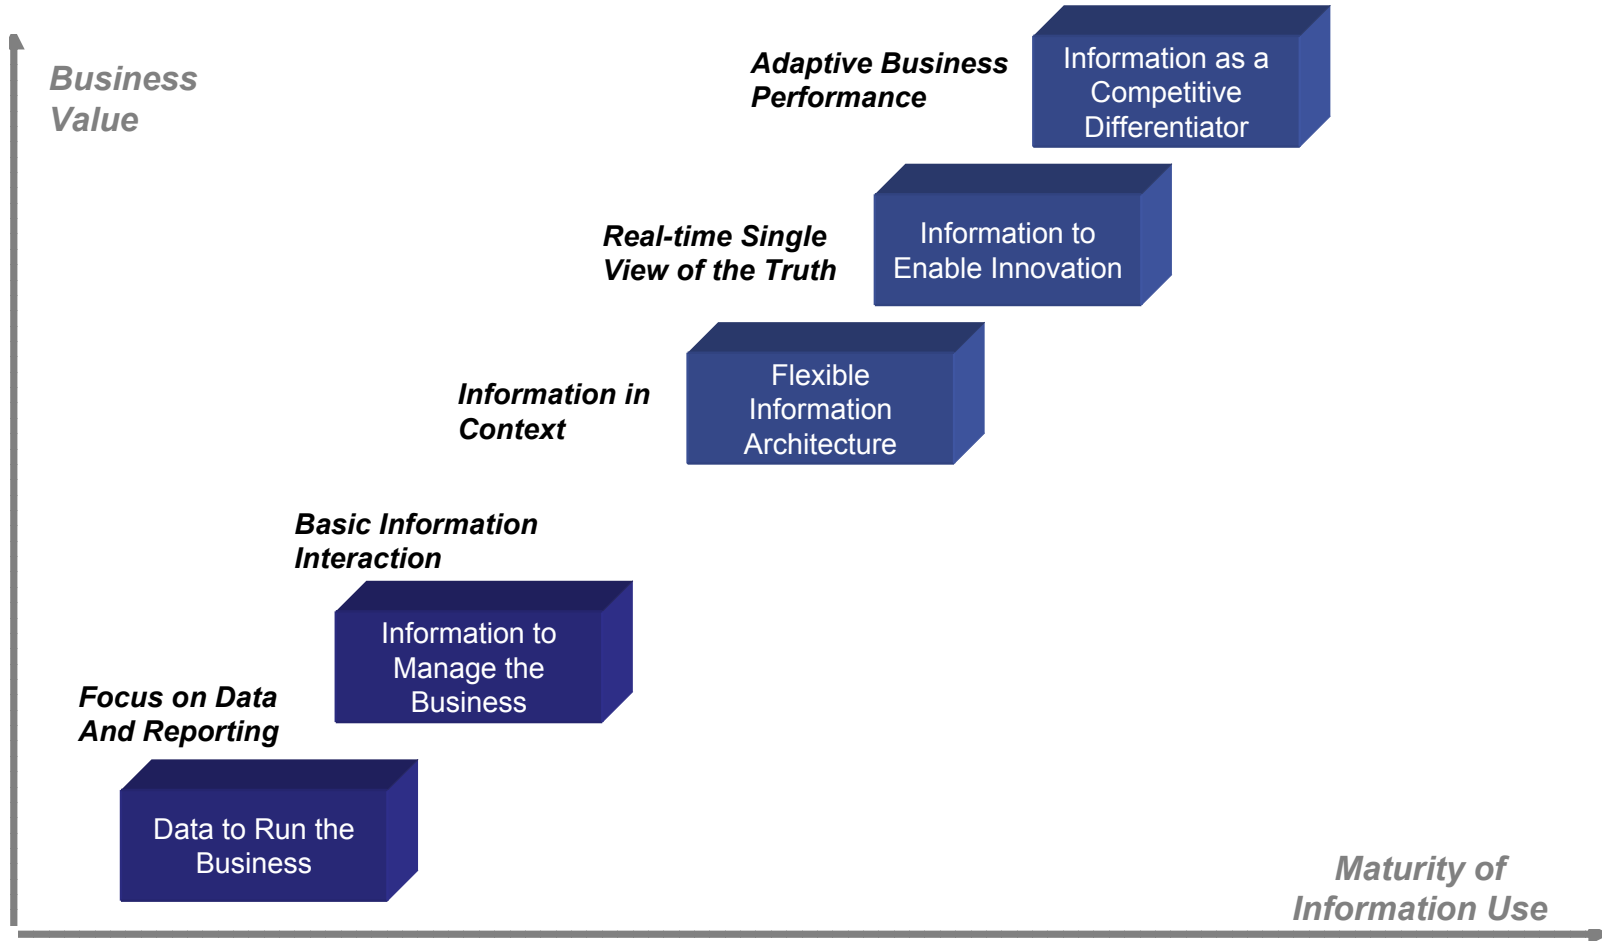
Business Value

Adaptive Business Performance

Information as a Competitive Differentiator

Real-time Single View of the Truth

Information to Enable Innovation

Information in Context

Flexible Information Architecture

Basic Information Interaction

Information to Manage the Business

Focus on Data And Reporting

Data to Run the Business

Maturity of Information Use